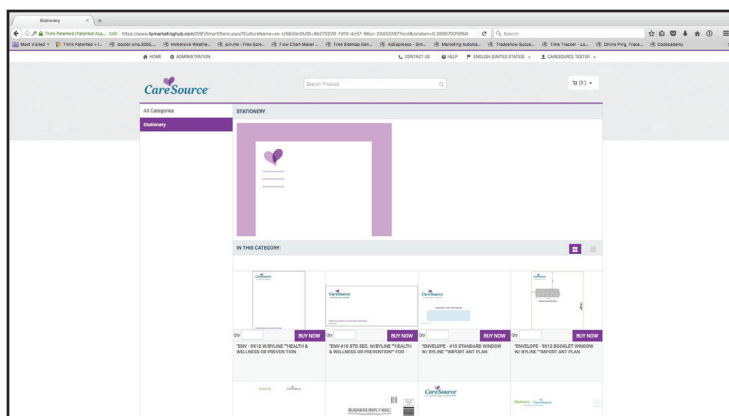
Stationery

Think Patented (Patented Aug... (US) https://www.tpmarketinghub.com/DSF/SmartStore.aspx?CultureName=en-US&SiteGUID=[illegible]

Search

Most Visited Think Patented » L... doctor.who.2005... Immersive Weathe... pin.me | Free Scre... Free Chart Maker ... Free Sitemap Gen... AdExpress - Sim... Marketing Automa... Tradeshow Succe... Time Tracker - La... Online Ping, Trace... Codecademy

HOME ADMINISTRATION

CONTACT US HELP ENGLISH (UNITED STATES) CARESOURCE TESTER

CareSource

Search Product

(0)

All Categories

Stationery

STATIONERY

IN THIS CATEGORY:

CareSource

Qty: BUY NOW
"ENV - 9X12 W/BYLINE "HEALTH & WELLNESS OR PREVENTION

Qty: BUY NOW
"ENV-#10 STD SEC. W/BYLINE "HEALTH & WELLNESS OR PREVENTION" FOR

Qty: BUY NOW
"ENVELOPE - #10 STANDARD WINDOW W/ BYLINE "IMPORT ANT PLAN

Qty: BUY NOW
"ENVELOPE - 9X12 BOOKLET WINDOW W/ BYLINE "IMPORT ANT PLAN

BUSINESS REPLY MAIL

CareSource